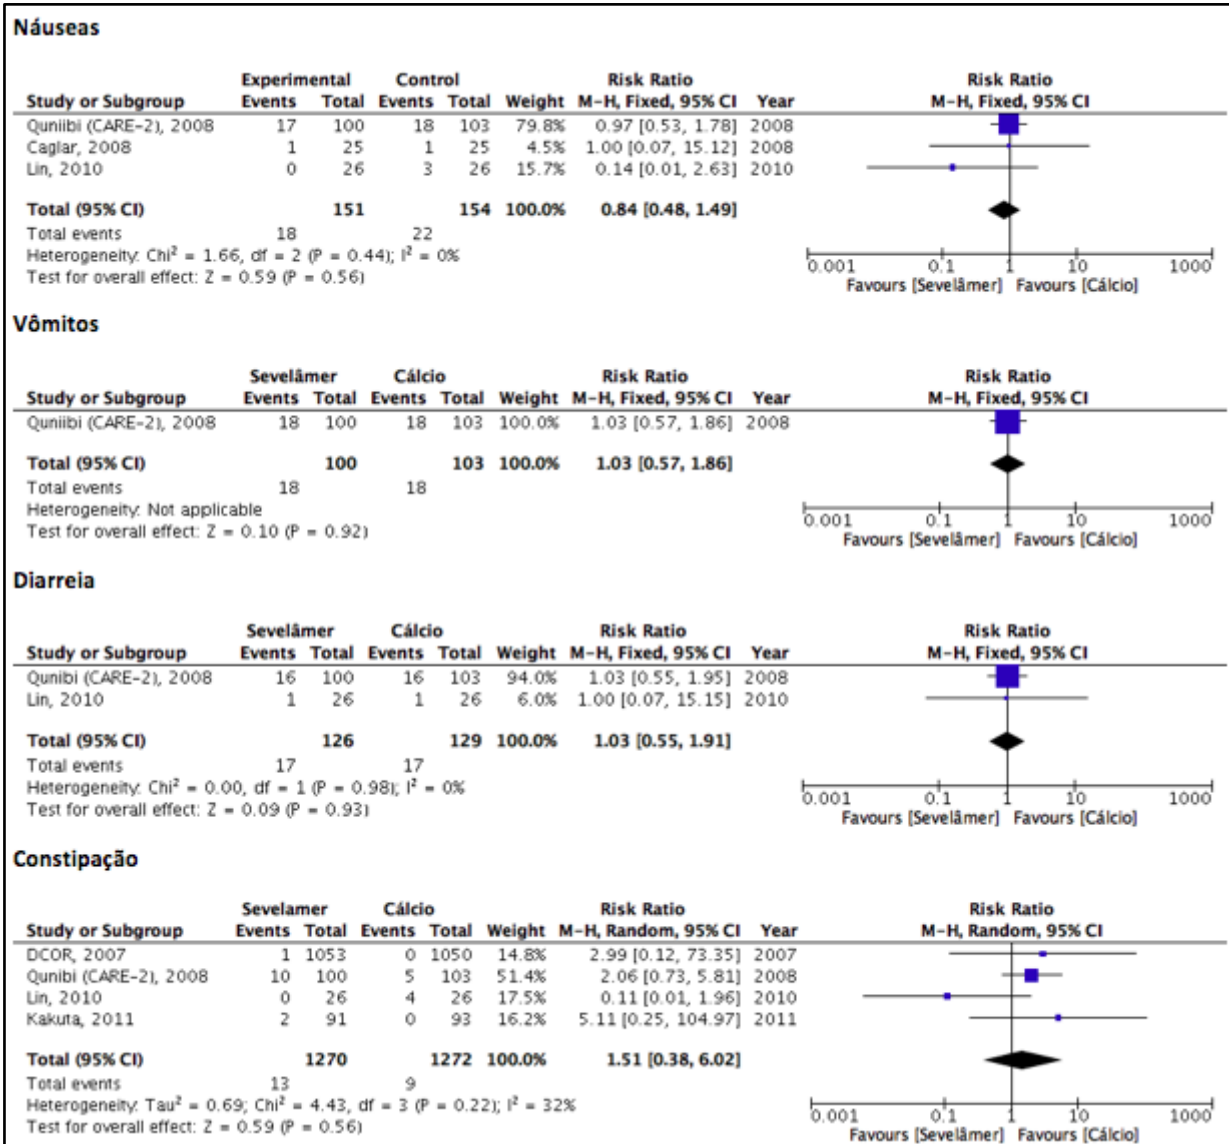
Náuseas

| Study or Subgroup | Experimental Events | Experimental Total | Control Events | Control Total | Weight | Risk Ratio M-H, Fixed, 95% CI | Year |
|---|---|---|---|---|---|---|---|
| Quniibi (CARE-2), 2008 | 17 | 100 | 18 | 103 | 79.8% | 0.97 [0.53, 1.78] | 2008 |
| Caglar, 2008 | 1 | 25 | 1 | 25 | 4.5% | 1.00 [0.07, 15.12] | 2008 |
| Lin, 2010 | 0 | 26 | 3 | 26 | 15.7% | 0.14 [0.01, 2.63] | 2010 |
| Total (95% CI) | | 151 | | 154 | 100.0% | 0.84 [0.48, 1.49] | |
| Total events | 18 | | 22 | | | | |

Heterogeneity: Chi² = 1.66, df = 2 (P = 0.44); I² = 0%
Test for overall effect: Z = 0.59 (P = 0.56)

Risk Ratio M-H, Fixed, 95% CI
0.001 0.1 1 10 1000
Favours [Sevelâmer] Favours [Cálcio]

Vômitos

| Study or Subgroup | Sevelâmer Events | Sevelâmer Total | Cálcio Events | Cálcio Total | Weight | Risk Ratio M-H, Fixed, 95% CI | Year |
|---|---|---|---|---|---|---|---|
| Quniibi (CARE-2), 2008 | 18 | 100 | 18 | 103 | 100.0% | 1.03 [0.57, 1.86] | 2008 |
| Total (95% CI) | | 100 | | 103 | 100.0% | 1.03 [0.57, 1.86] | |
| Total events | 18 | | 18 | | | | |

Heterogeneity: Not applicable
Test for overall effect: Z = 0.10 (P = 0.92)

Risk Ratio M-H, Fixed, 95% CI
0.001 0.1 1 10 1000
Favours [Sevelâmer] Favours [Cálcio]

Diarreia

| Study or Subgroup | Sevelâmer Events | Sevelâmer Total | Cálcio Events | Cálcio Total | Weight | Risk Ratio M-H, Fixed, 95% CI | Year |
|---|---|---|---|---|---|---|---|
| Qunibi (CARE-2), 2008 | 16 | 100 | 16 | 103 | 94.0% | 1.03 [0.55, 1.95] | 2008 |
| Lin, 2010 | 1 | 26 | 1 | 26 | 6.0% | 1.00 [0.07, 15.15] | 2010 |
| Total (95% CI) | | 126 | | 129 | 100.0% | 1.03 [0.55, 1.91] | |
| Total events | 17 | | 17 | | | | |

Heterogeneity: Chi² = 0.00, df = 1 (P = 0.98); I² = 0%
Test for overall effect: Z = 0.09 (P = 0.93)

Risk Ratio M-H, Fixed, 95% CI
0.001 0.1 1 10 1000
Favours [Sevelâmer] Favours [Cálcio]

Constipação

| Study or Subgroup | Sevelamer Events | Sevelamer Total | Cálcio Events | Cálcio Total | Weight | Risk Ratio M-H, Random, 95% CI | Year |
|---|---|---|---|---|---|---|---|
| DCOR, 2007 | 1 | 1053 | 0 | 1050 | 14.8% | 2.99 [0.12, 73.35] | 2007 |
| Qunibi (CARE-2), 2008 | 10 | 100 | 5 | 103 | 51.4% | 2.06 [0.73, 5.81] | 2008 |
| Lin, 2010 | 0 | 26 | 4 | 26 | 17.5% | 0.11 [0.01, 1.96] | 2010 |
| Kakuta, 2011 | 2 | 91 | 0 | 93 | 16.2% | 5.11 [0.25, 104.97] | 2011 |
| Total (95% CI) | | 1270 | | 1272 | 100.0% | 1.51 [0.38, 6.02] | |
| Total events | 13 | | 9 | | | | |

Heterogeneity: Tau² = 0.69; Chi² = 4.43, df = 3 (P = 0.22); I² = 32%
Test for overall effect: Z = 0.59 (P = 0.56)

Risk Ratio M-H, Random, 95% CI
0.001 0.1 1 10 1000
Favours [Sevelâmer] Favours [Cálcio]